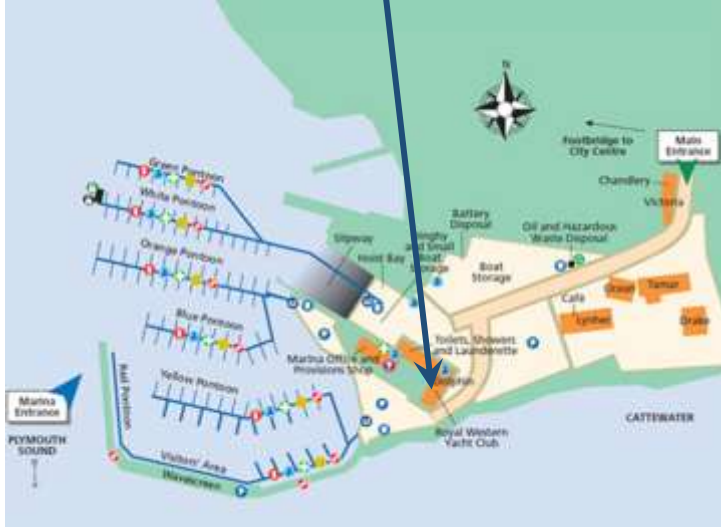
N

Main Entrance

Footbridge to City Centre

Chandlery

Victoria

Green Pontoon

White Pontoon

Orange Pontoon

Blue Pontoon

Yellow Pontoon

Red Pontoon

Visitors' Area

Wavescreen

Battery Disposal

Oil and Hazardous Waste Disposal

Slipway

Hoist Bay

Dinghy and Small Boat Storage

Boat Storage

Drake

Tamar

Cafe

Lynher

Drake

Toilets, Showers and Launderette

Marina Office and Provisions Shop

Restaurant

Royal Western Yacht Club

CATTEWATER

Marina Entrance

PLYMOUTH SOUND